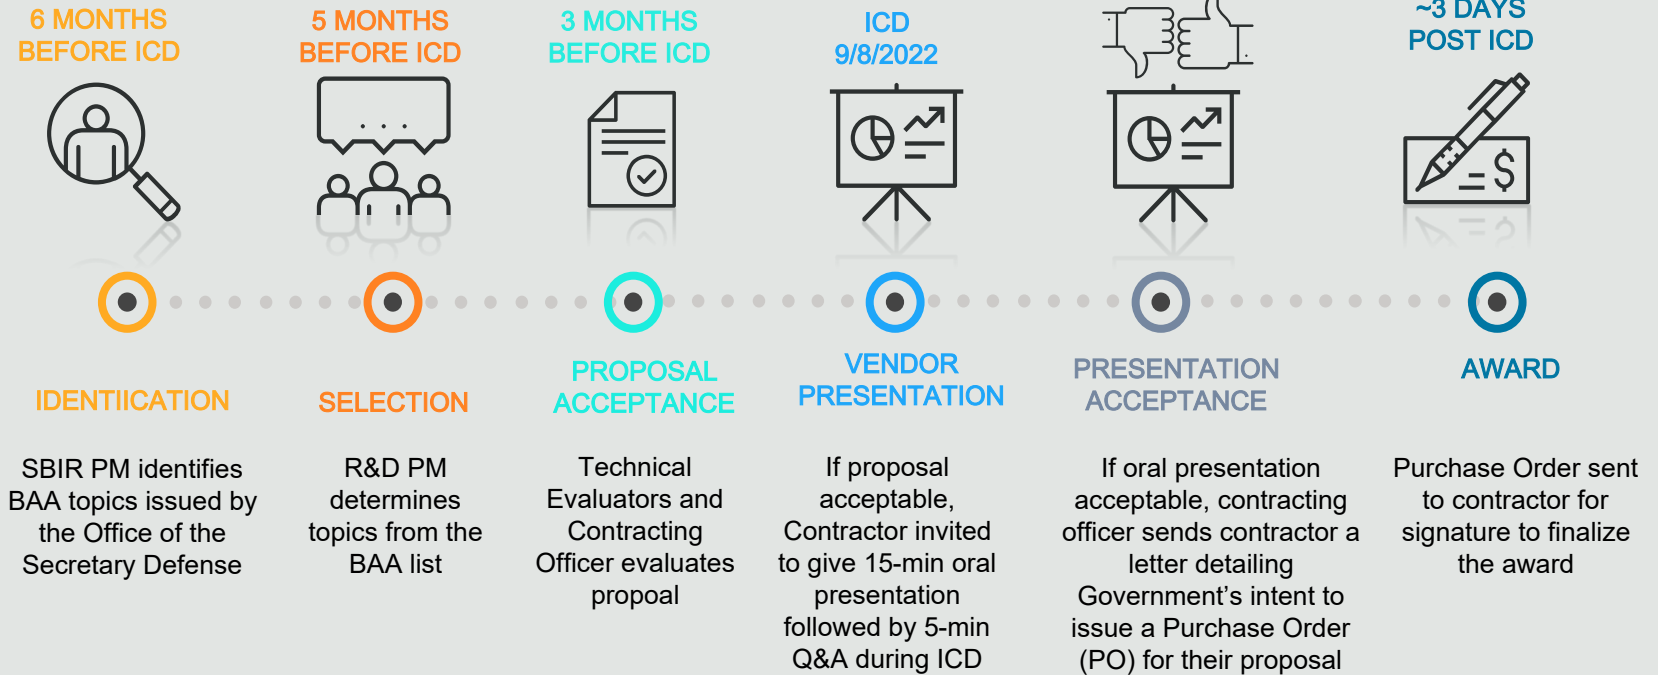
6 MONTHS BEFORE ICD

5 MONTHS BEFORE ICD

3 MONTHS BEFORE ICD

ICD 9/8/2022

~3 DAYS POST ICD

IDENTIICATION

SBIR PM identifies BAA topics issued by the Office of the Secretary Defense

SELECTION

R&D PM determines topics from the BAA list

PROPOSAL ACCEPTANCE

Technical Evaluators and Contracting Officer evaluates propoal

VENDOR PRESENTATION

If proposal acceptable, Contractor invited to give 15-min oral presentation followed by 5-min Q&A during ICD

PRESENTATION ACCEPTANCE

If oral presentation acceptable, contracting officer sends contractor a letter detailing Government's intent to issue a Purchase Order (PO) for their proposal

AWARD

Purchase Order sent to contractor for signature to finalize the award